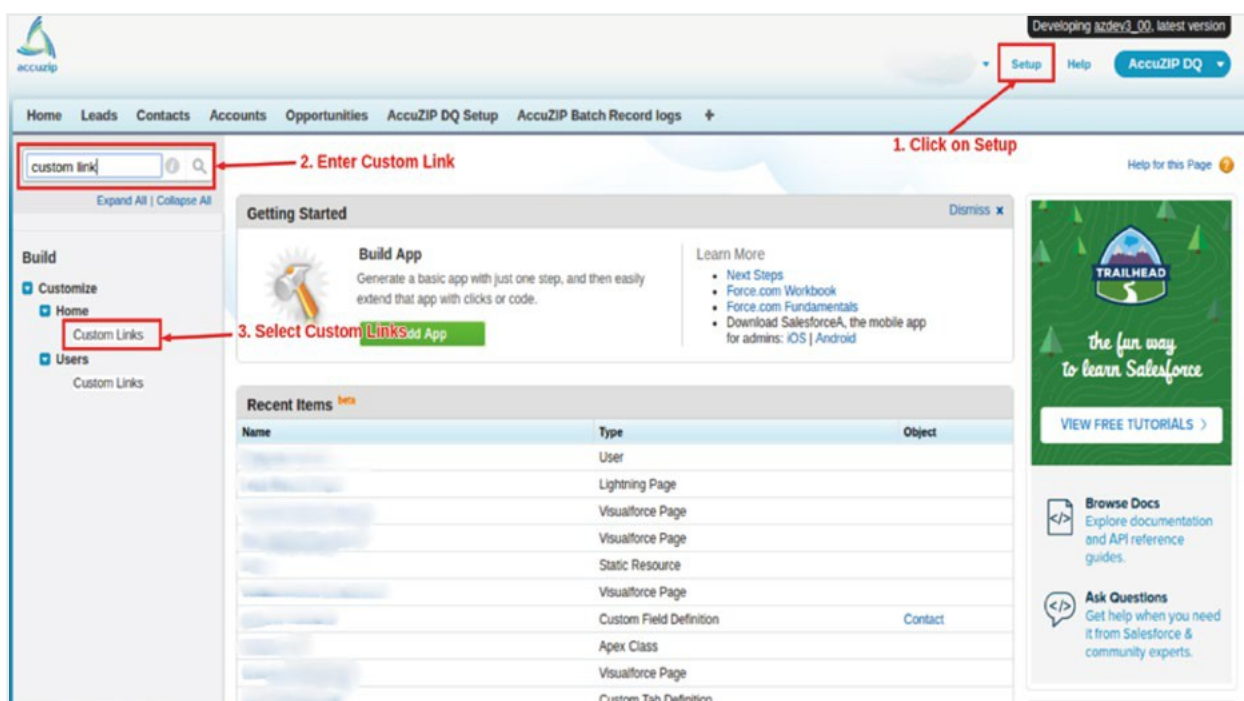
accuzip

Developing azdev3_00, latest version

Setup Help AccuZIP DQ

Home Leads Contacts Accounts Opportunities AccuZIP DQ Setup AccuZIP Batch Record logs +

1. Click on Setup

custom link

2. Enter Custom Link

Help for this Page

Expand All | Collapse All

Build

Customize

Home

Custom Links

Users

Custom Links

3. Select Custom Links

Getting Started

Dismiss x

Build App

Generate a basic app with just one step, and then easily extend that app with clicks or code.

Add App

Learn More

- Next Steps
- Force.com Workbook
- Force.com Fundamentals
- Download SalesforceA, the mobile app for admins: iOS | Android

Recent Items beta

| Name | Type | Object |
|---|---|---|
| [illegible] | User | |
| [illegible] | Lightning Page | |
| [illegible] | Visualforce Page | |
| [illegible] | Visualforce Page | |
| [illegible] | Static Resource | |
| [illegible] | Visualforce Page | |
| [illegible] | Custom Field Definition | Contact |
| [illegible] | Apex Class | |
| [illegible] | Visualforce Page | |
| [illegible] | Custom Tab Definition | |

TRAILHEAD

the fun way to learn Salesforce

VIEW FREE TUTORIALS >

Browse Docs

Explore documentation and API reference guides.

Ask Questions

Get help when you need it from Salesforce & community experts.